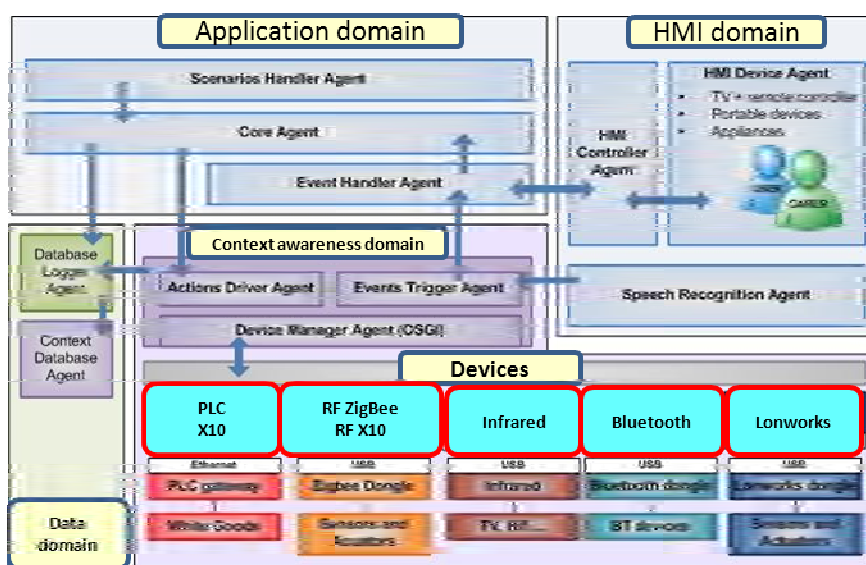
Application domain

HMI domain

Scenarios Handler Agent

Core Agent

Event Handler Agent

HMI Controller Agent

HMI Device Agent
• TV + remote controller
• Portable devices
• Appliances

USER

CARER

Database Logger Agent

Context awareness domain

Actions Driver Agent

Events Trigger Agent

Speech Recognition Agent

Device Manager Agent (OSGi)

Context Database Agent

Devices

PLC X10

RF ZigBee RF X10

Infrared

Bluetooth

Lonworks

Ethernet

USB

USB

USB

USB

PLC gateway

Zigbee Dongle

Infrared

Bluetooth dongle

Lonworks dongle

Data domain

White Goods

Sensors and Actuators

TV, RF...

BT devices

Sensors and Actuators